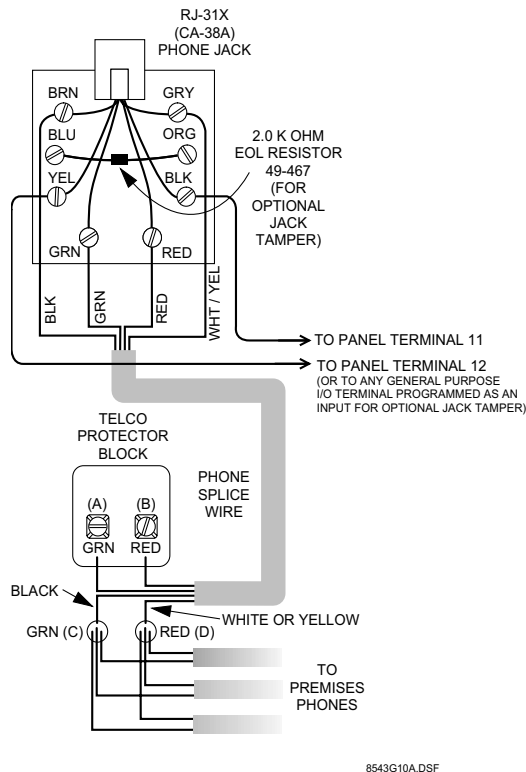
RJ-31X
(CA-38A)
PHONE JACK

BRN
GRY
BLU
ORG
YEL
BLK
2.0 K OHM
EOL RESISTOR
49-467
(FOR
OPTIONAL
JACK
TAMPER)
GRN
RED
BLK
GRN
RED
WHT / YEL

TO PANEL TERMINAL 11
TO PANEL TERMINAL 12
(OR TO ANY GENERAL PURPOSE I/O TERMINAL PROGRAMMED AS AN INPUT FOR OPTIONAL JACK TAMPER)

TELCO
PROTECTOR
BLOCK
(A)
(B)
GRN
RED

PHONE
SPLICE
WIRE

BLACK
WHITE OR YELLOW
GRN (C)
RED (D)

TO
PREMISES
PHONES

8543G10A.DSF